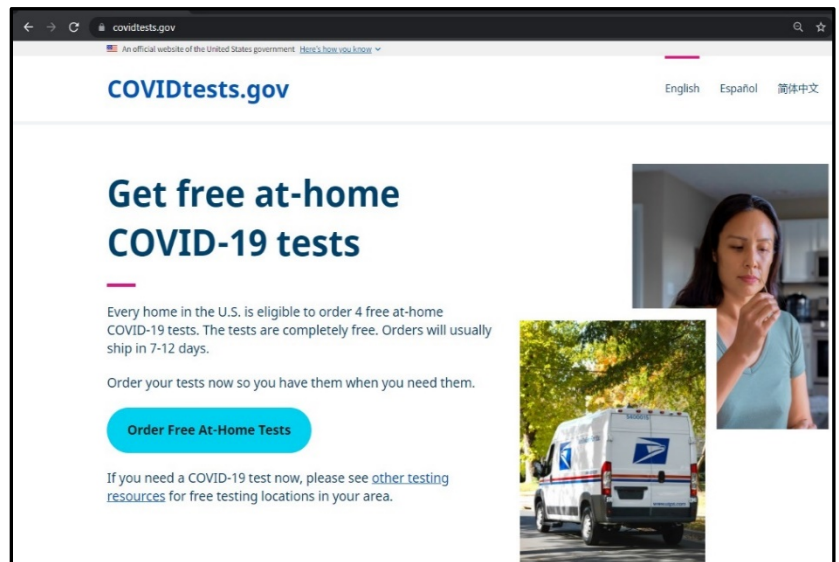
covidtests.gov

An official website of the United States government Here's how you know

COVIDtests.gov

English Español 简体中文

Get free at-home COVID-19 tests

Every home in the U.S. is eligible to order 4 free at-home COVID-19 tests. The tests are completely free. Orders will usually ship in 7-12 days.

Order your tests now so you have them when you need them.

Order Free At-Home Tests

If you need a COVID-19 test now, please see other testing resources for free testing locations in your area.